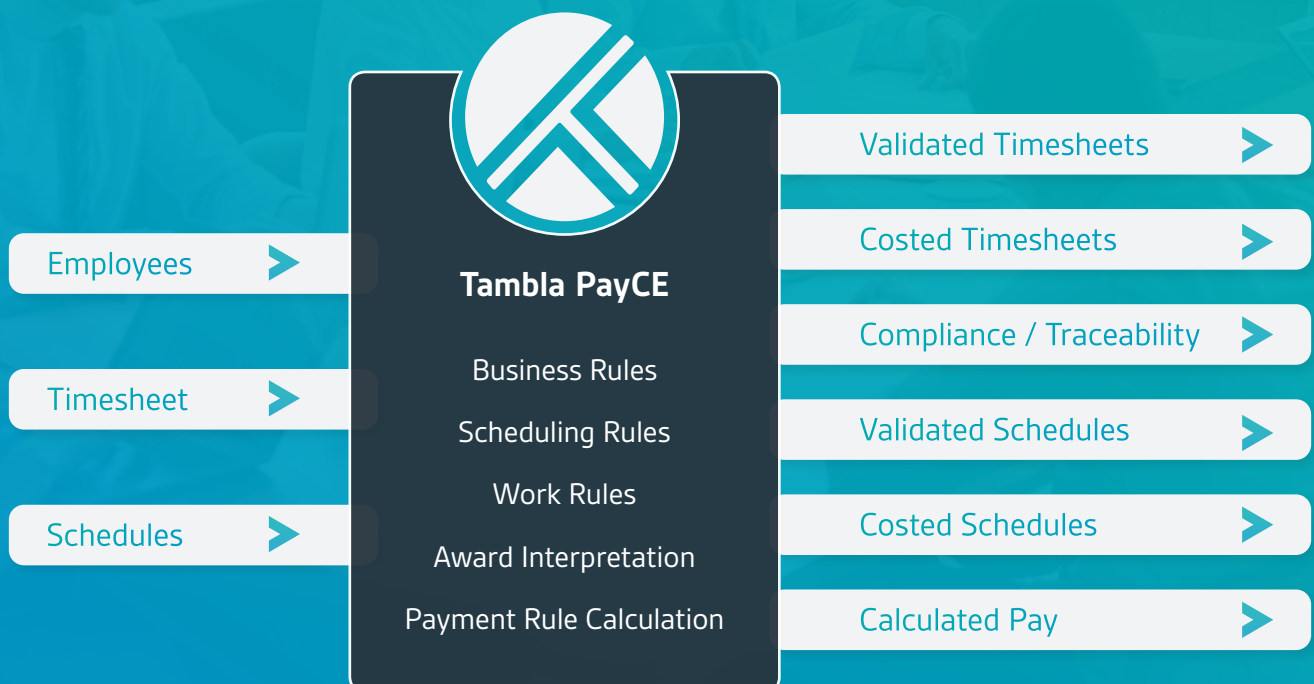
Employees

Timesheet

Schedules

Tambla PayCE

Business Rules

Scheduling Rules

Work Rules

Award Interpretation

Payment Rule Calculation

Validated Timesheets

Costed Timesheets

Compliance / Traceability

Validated Schedules

Costed Schedules

Calculated Pay